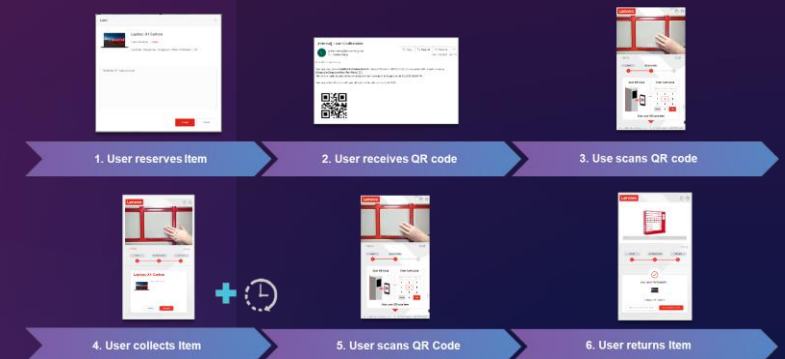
Laptop X1 Carbon

Lenovo

1. User reserves Item

2. User receives QR code

Lenovo

3. Use scans QR code

Lenovo

Laptop X1 Carbon

4. User collects Item

Lenovo

5. User scans QR Code

Lenovo

6. User returns Item